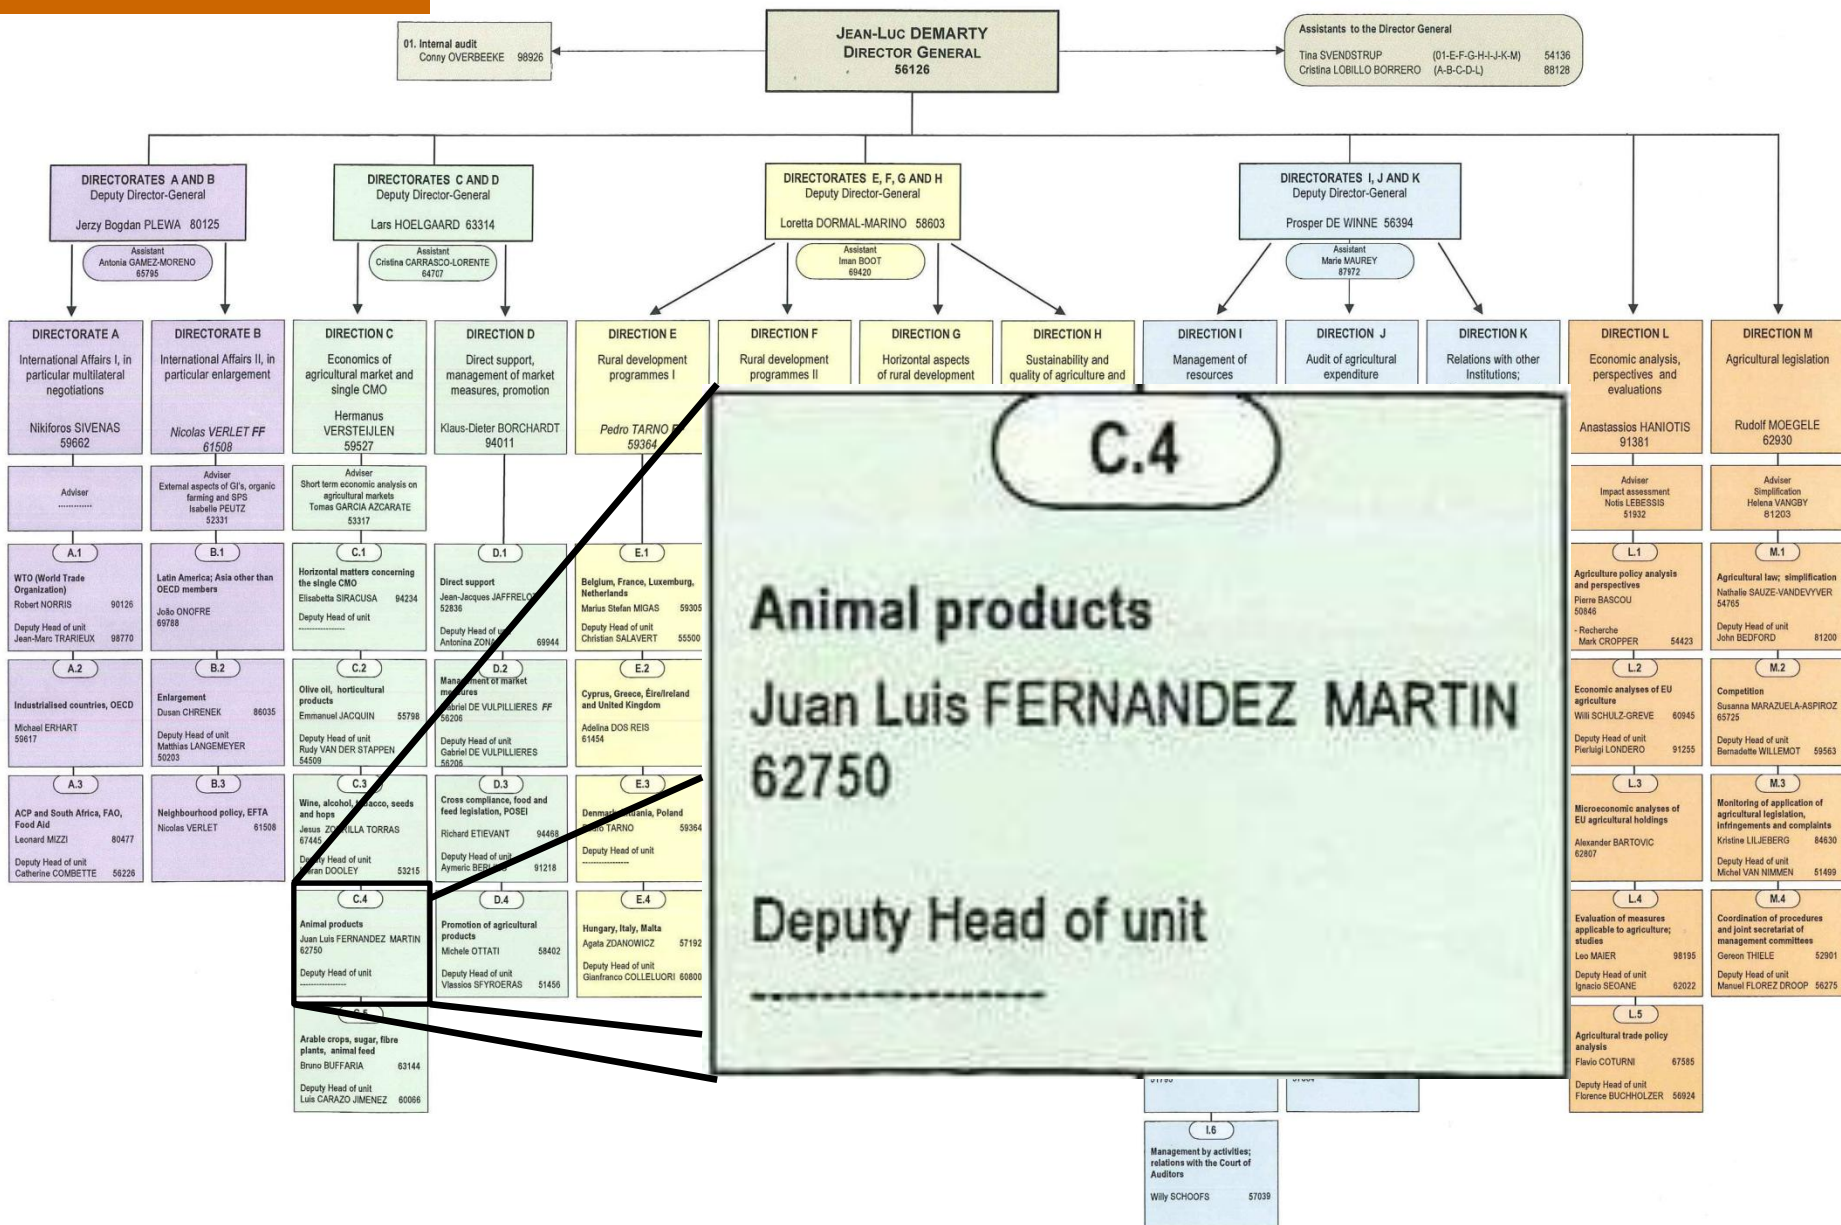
01. Internal audit
Conny OVERBEEKE 98926

JEAN-LUC DEMARTY
DIRECTOR GENERAL
56126

Assistants to the Director General
Tina SVENDSTRUP (01-E-F-G-H-I-J-K-M) 54136
Cristina LOBILLO BORRERO (A-B-C-D-L) 88128

DIRECTORATES A AND B
Deputy Director-General
Jerzy Bogdan PLEWA 80125
Assistant
Antonia GAMEZ-MORENO
65795

DIRECTORATES C AND D
Deputy Director-General
Lars HOELGAARD 63314
Assistant
Cristina CARRASCO-LORENTE
64707

DIRECTORATES E, F, G AND H
Deputy Director-General
Loretta DORMAL-MARINO 58603
Assistant
Iman BOOT
69420

DIRECTORATES I, J AND K
Deputy Director-General
Prosper DE WINNE 56394
Assistant
Marie MAUREY
87972

DIRECTORATE A
International Affairs I, in particular multilateral negotiations
Nikiforos SIVENAS
59662

DIRECTORATE B
International Affairs II, in particular enlargement
Nicolas VERLET FF
61508

DIRECTION C
Economics of agricultural market and single CMO
Hermanus VERSTEIJLEN
59527

DIRECTION D
Direct support, management of market measures, promotion
Klaus-Dieter BORCHARDT
94011

DIRECTION E
Rural development programmes I
Pedro TARNO F
59364

DIRECTION F
Rural development programmes II

DIRECTION G
Horizontal aspects of rural development

DIRECTION H
Sustainability and quality of agriculture and

DIRECTION I
Management of resources

DIRECTION J
Audit of agricultural expenditure

DIRECTION K
Relations with other Institutions;

DIRECTION L
Economic analysis, perspectives and evaluations
Anastassios HANIOTIS
91381

DIRECTION M
Agricultural legislation
Rudolf MOEGELE
62930

Adviser
..............

Adviser
External aspects of GI's, organic farming and SPS
Isabelle PEUTZ
52331

Adviser
Short term economic analysis on agricultural markets
Tomas GARCIA AZCARATE
53317

Adviser
Impact assessment
Notis LEBESSIS
51932

Adviser
Simplification
Helena VANGBY
81203

A.1
WTO (World Trade Organization)
Robert NORRIS 90126
Deputy Head of unit
Jean-Marc TRARIEUX 98770

B.1
Latin America; Asia other than OECD members
João ONOFRE
69788

C.1
Horizontal matters concerning the single CMO
Elisabetta SIRACUSA 94234
Deputy Head of unit
..................

D.1
Direct support
Jean-Jacques JAFFRELO
52836
Deputy Head of u
Antonina ZONA 69944

E.1
Belgium, France, Luxemburg, Netherlands
Marius Stefan MIGAS 59305
Deputy Head of unit
Christian SALAVERT 55500

L.1
Agriculture policy analysis and perspectives
Pierre BASCOU
50846
- Recherche
Mark CROPPER 54423

M.1
Agricultural law; simplification
Nathalie SAUZE-VANDEVYVER
54765
Deputy Head of unit
John BEDFORD 81200

A.2
Industrialised countries, OECD
Michael ERHART
59617

B.2
Enlargement
Dusan CHRENEK 86035
Deputy Head of unit
Matthias LANGEMEYER
50203

C.2
Olive oil, horticultural products
Emmanuel JACQUIN 55798
Deputy Head of unit
Rudy VAN DER STAPPEN
54509

D.2
Management of market measures
Gabriel DE VULPILLIERES FF
56206
Deputy Head of unit
Gabriel DE VULPILLIERES
56206

E.2
Cyprus, Greece, Éire/Ireland and United Kingdom
Adelina DOS REIS
61454

L.2
Economic analyses of EU agriculture
Willi SCHULZ-GREVE 60945
Deputy Head of unit
Pierluigi LONDERO 91255

M.2
Competition
Susanna MARAZUELA-ASPIROZ
65725
Deputy Head of unit
Bernadette WILLEMOT 59563

A.3
ACP and South Africa, FAO, Food Aid
Leonard MIZZI 80477
Deputy Head of unit
Catherine COMBETTE 56226

B.3
Neighbourhood policy, EFTA
Nicolas VERLET 61508

C.3
Wine, alcohol, tobacco, seeds and hops
Jesus ZORRILLA TORRAS
67445
Deputy Head of unit
Ciaran DOOLEY 53215

D.3
Cross compliance, food and feed legislation, POSEI
Richard ETIEVANT 94468
Deputy Head of unit
Aymeric BERLING 91218

E.3
Denmark, Lithuania, Poland
Pedro TARNO 59364
Deputy Head of unit
..................

L.3
Microeconomic analyses of EU agricultural holdings
Alexander BARTOVIC
62807

M.3
Monitoring of application of agricultural legislation, infringements and complaints
Kristine LILJEBERG 84630
Deputy Head of unit
Michel VAN NIMMEN 51499

C.4
Animal products
Juan Luis FERNANDEZ MARTIN
62750
Deputy Head of unit
..................

D.4
Promotion of agricultural products
Michele OTTATI 58402
Deputy Head of unit
Vlassios SFYROERAS 51456

E.4
Hungary, Italy, Malta
Agata ZDANOWICZ 57192
Deputy Head of unit
Gianfranco COLLELUORI 60800

L.4
Evaluation of measures applicable to agriculture; studies
Leo MAIER 98195
Deputy Head of unit
Ignacio SEOANE 62022

M.4
Coordination of procedures and joint secretariat of management committees
Gereon THIELE 52901
Deputy Head of unit
Manuel FLOREZ DROOP 56275

C.5
Arable crops, sugar, fibre plants, animal feed
Bruno BUFFARIA 63144
Deputy Head of unit
Luis CARAZO JIMENEZ 60066

L.5
Agricultural trade policy analysis
Flavio COTURNI 67585
Deputy Head of unit
Florence BUCHHOLZER 56924

I.6
Management by activities; relations with the Court of Auditors
Willy SCHOOFS 57039

C.4
Animal products
Juan Luis FERNANDEZ MARTIN
62750
Deputy Head of unit
..................